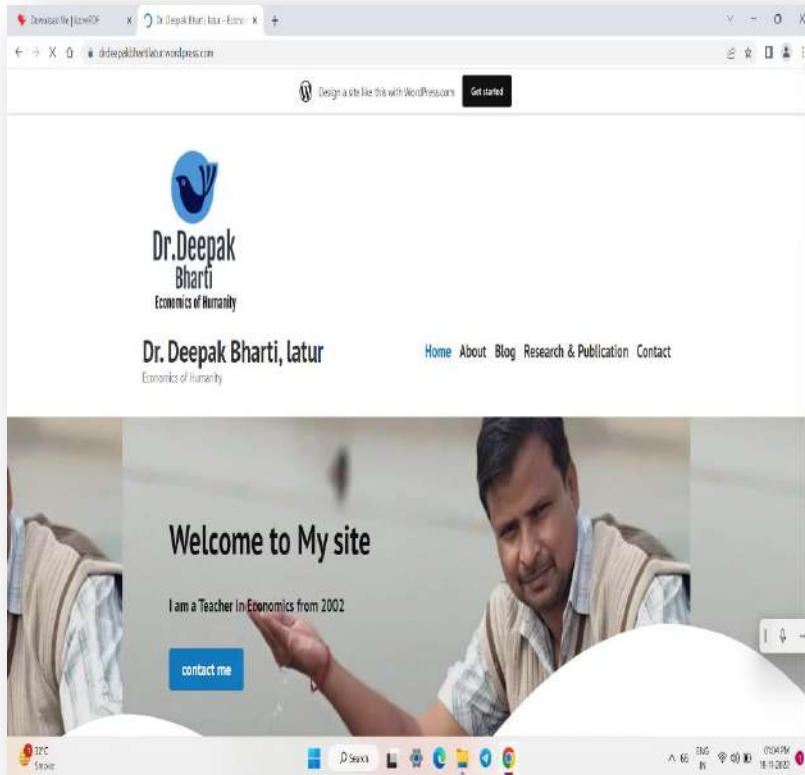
Download file | iLovePDF
Dr Deepak Bharti latur - Econo
+
drdeepakbhartilatur.wordpress.com

Design a site like this with WordPress.com
Get started

Dr.Deepak Bharti
Economics of Humanity

Dr. Deepak Bharti, latur
Economics of Humanity

Home About Blog Research & Publication Contact

Welcome to My site

I am a Teacher in Economics from 2002

contact me

32°C
Smoke

Search

ENG
IN

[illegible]